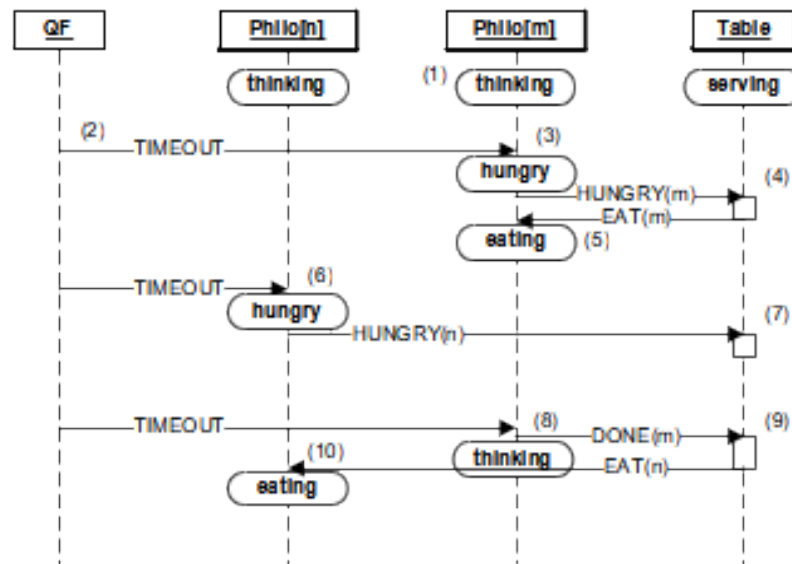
QF

Philo[n]

Philo[m]

Table

thinking

(1) thinking

serving

(2) TIMEOUT

(3)

hungry

HUNGRY(m)

(4)

EAT(m)

eating (5)

TIMEOUT

(6)

hungry

HUNGRY(n)

(7)

TIMEOUT

(8)

DONE(m)

(9)

(10)

thinking

EAT(n)

eating